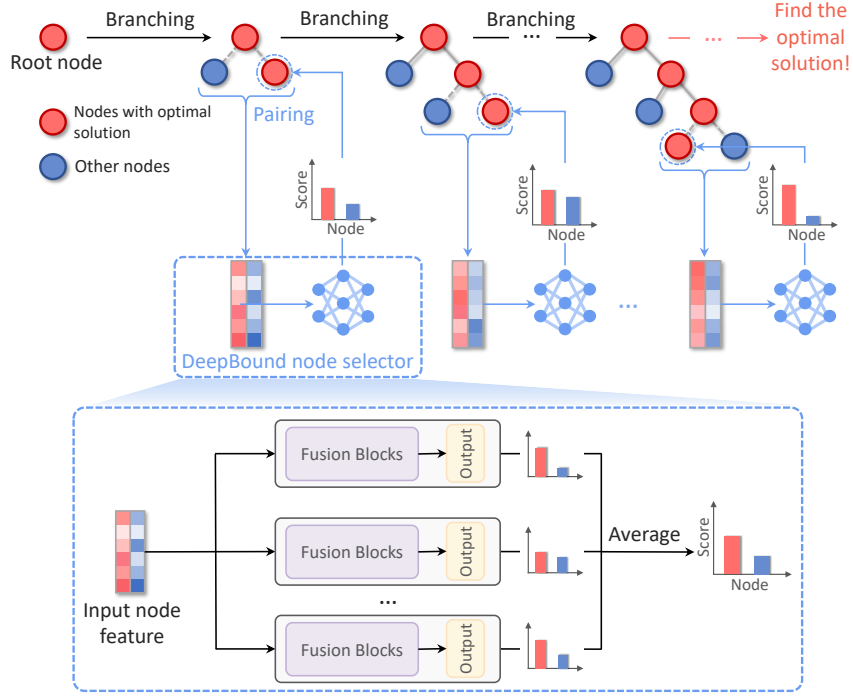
Branching

Branching

Branching

...

... Find the optimal solution!

Root node

Pairing

Nodes with optimal solution

Other nodes

Score

Node

Score

Node

Score

Node

...

DeepBound node selector

Fusion Blocks

Output

Fusion Blocks

Output

Fusion Blocks

Output

Input node feature

...

Average

Score

Node